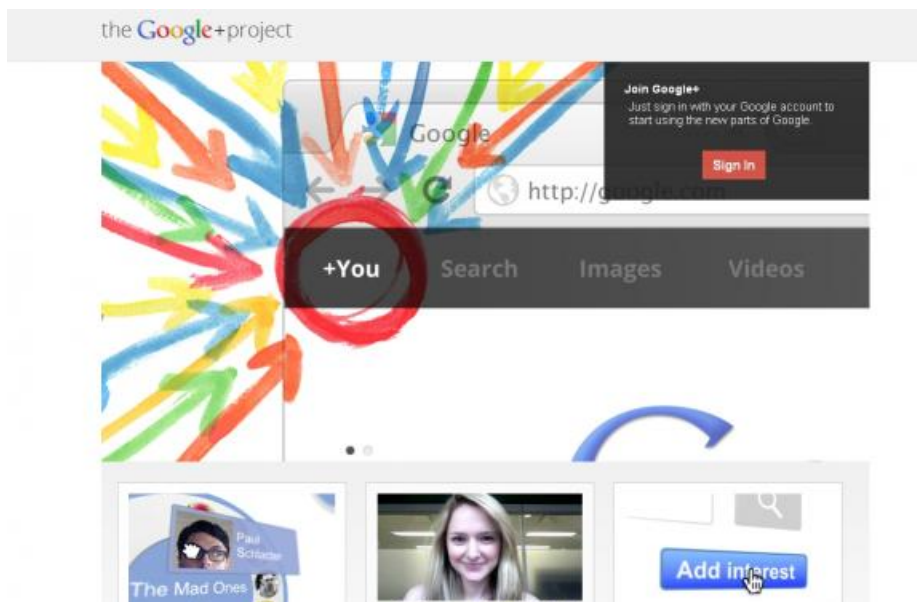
the Google+project

Google

http://google.com

Join Google+
Just sign in with your Google account to start using the new parts of Google.

Sign In

+You Search Images Videos

Paul Schlacter

The Mad Ones

Add interest